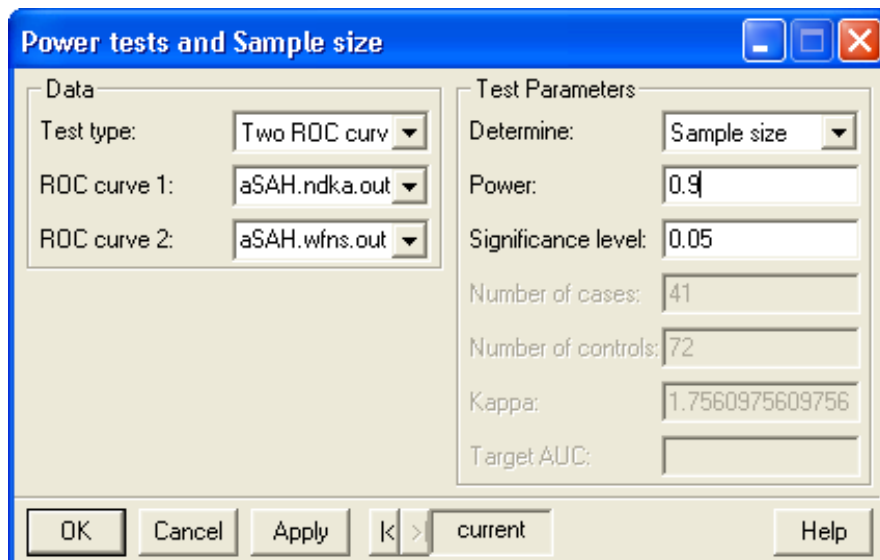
Power tests and Sample size

Data

Test type: Two ROC curv

ROC curve 1: aSAH.ndka.out

ROC curve 2: aSAH.wfns.out

Test Parameters

Determine: Sample size

Power: 0.9

Significance level: 0.05

Number of cases: 41

Number of controls: 72

Kappa: 1.7560975609756

Target AUC:

OK Cancel Apply |< > current Help